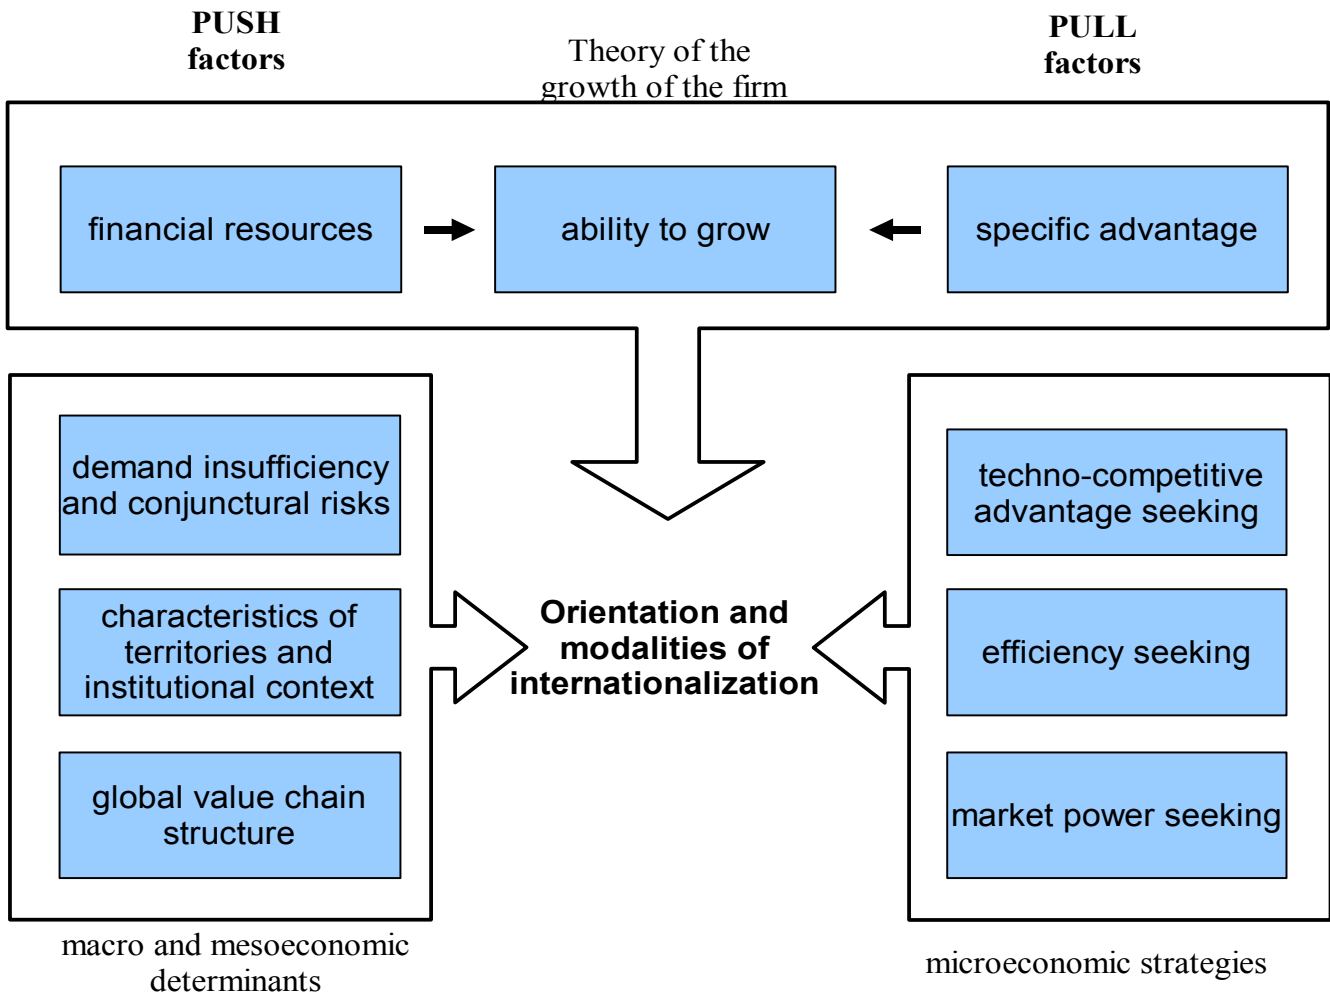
PUSH factors

Theory of the growth of the firm

PULL factors

financial resources

ability to grow

specific advantage

demand insufficiency and conjunctural risks

characteristics of territories and institutional context

global value chain structure

Orientation and modalities of internationalization

techno-competitive advantage seeking

efficiency seeking

market power seeking

macro and mesoeconomic determinants

microeconomic strategies